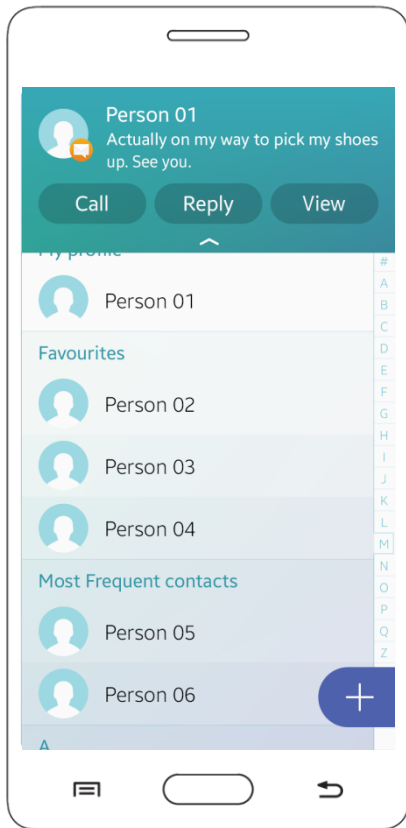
Person 01
Actually on my way to pick my shoes up. See you.

Call
Reply
View

My profile
Person 01

Favourites
Person 02
Person 03
Person 04

Most Frequent contacts
Person 05
Person 06

A

#
A
B
C
D
E
F
G
H
I
J
K
L
M
N
O
P
Q
Z

+